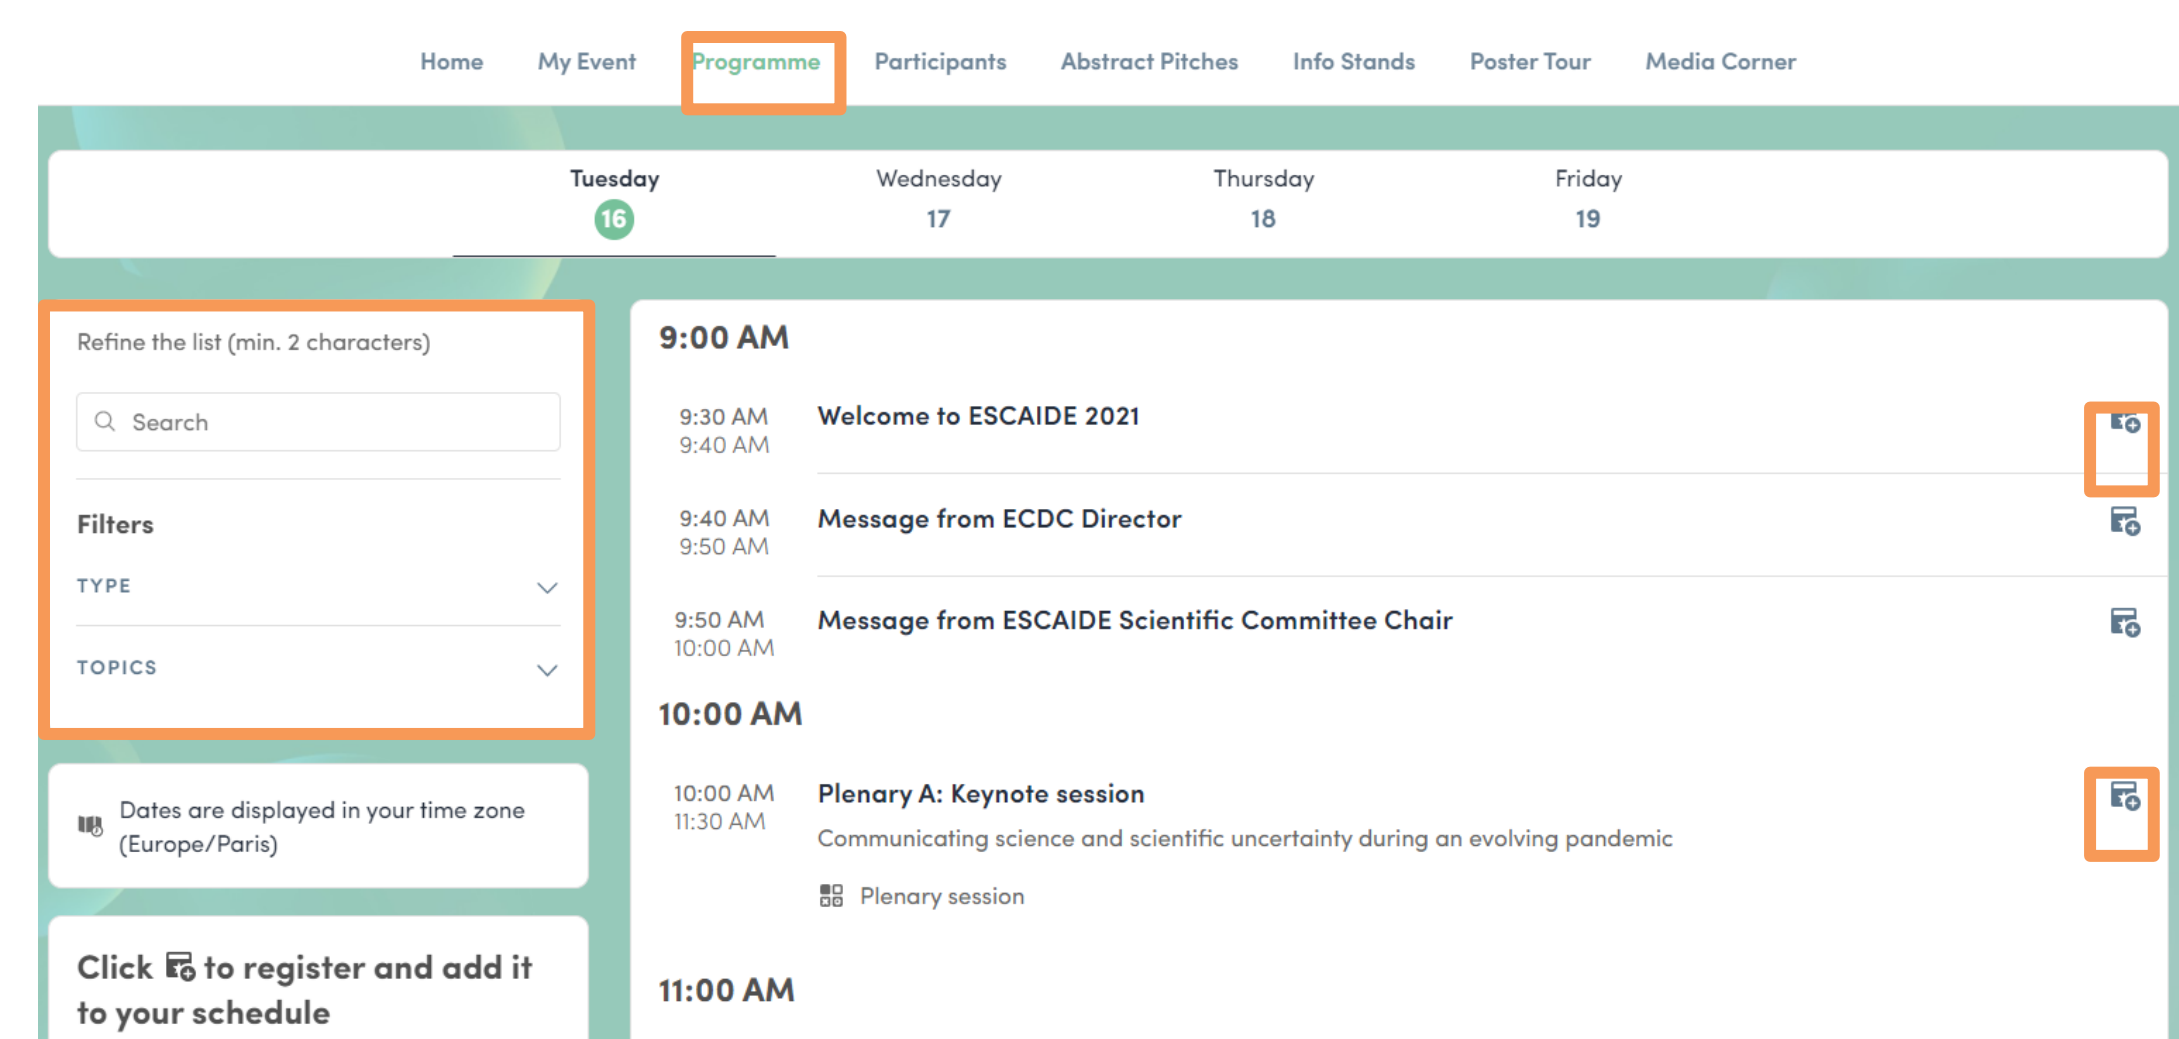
Home My Event Programme Participants Abstract Pitches Info Stands Poster Tour Media Corner

Tuesday
16

Wednesday
17

Thursday
18

Friday
19

Refine the list (min. 2 characters)

Search

Filters

TYPE

TOPICS

Dates are displayed in your time zone (Europe/Paris)

Click to register and add it to your schedule

9:00 AM

9:30 AM
9:40 AM
Welcome to ESCAIDE 2021

9:40 AM
9:50 AM
Message from ECDC Director

9:50 AM
10:00 AM
Message from ESCAIDE Scientific Committee Chair

10:00 AM

10:00 AM
11:30 AM
Plenary A: Keynote session
Communicating science and scientific uncertainty during an evolving pandemic

Plenary session

11:00 AM